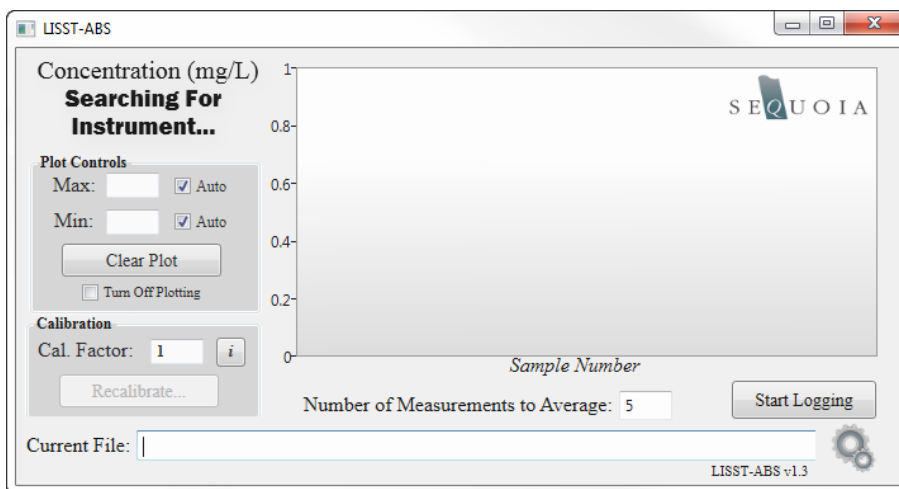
LISST-ABS

Concentration (mg/L)
Searching For Instrument...

Plot Controls
Max: Auto
Min: Auto
Clear Plot
Turn Off Plotting

Calibration
Cal. Factor: 1 i
Recalibrate...

1
0.8
0.6
0.4
0.2
0

SEQUOIA

Sample Number

Number of Measurements to Average: 5

Start Logging

Current File:

LISST-ABS v1.3